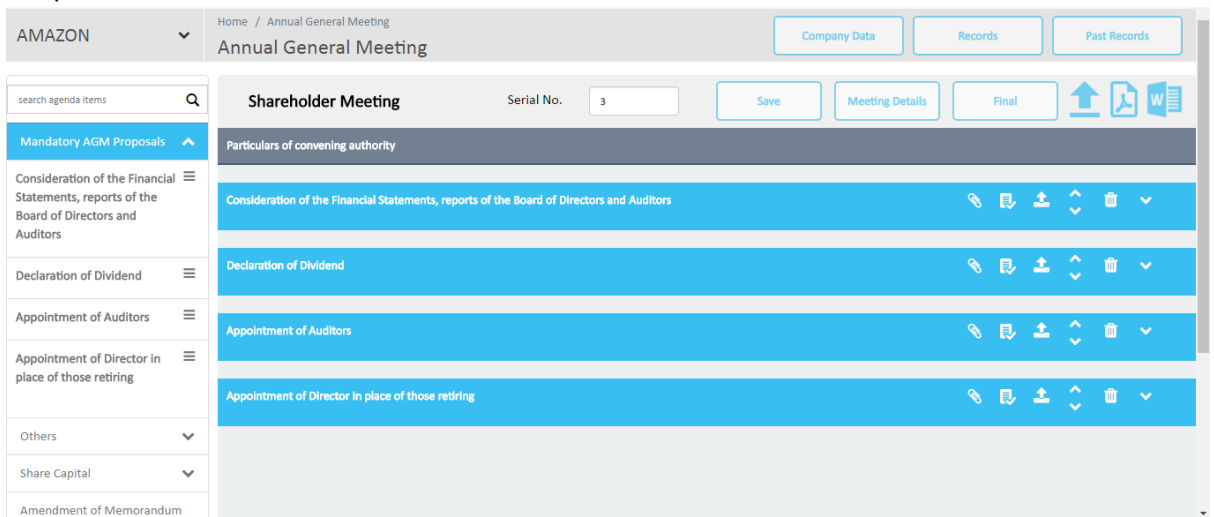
AMAZON

Home / Annual General Meeting
Annual General Meeting

Company Data
Records
Past Records

search agenda items

Mandatory AGM Proposals

Consideration of the Financial Statements, reports of the Board of Directors and Auditors

Declaration of Dividend

Appointment of Auditors

Appointment of Director in place of those retiring

Others

Share Capital

Amendment of Memorandum

Shareholder Meeting
Serial No. 3
Save
Meeting Details
Final

Particulars of convening authority

Consideration of the Financial Statements, reports of the Board of Directors and Auditors

Declaration of Dividend

Appointment of Auditors

Appointment of Director in place of those retiring